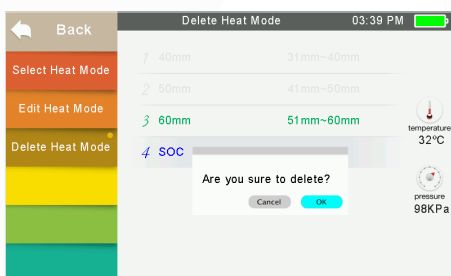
Back

Select Heat Mode

Edit Heat Mode

Delete Heat Mode

Delete Heat Mode 03:39 PM

1 40mm 31mm~40mm

2 50mm 41mm~50mm

3 60mm 51mm~60mm

4 SOC

Are you sure to delete?

Cancel OK

temperature
32°C

pressure
98KPa